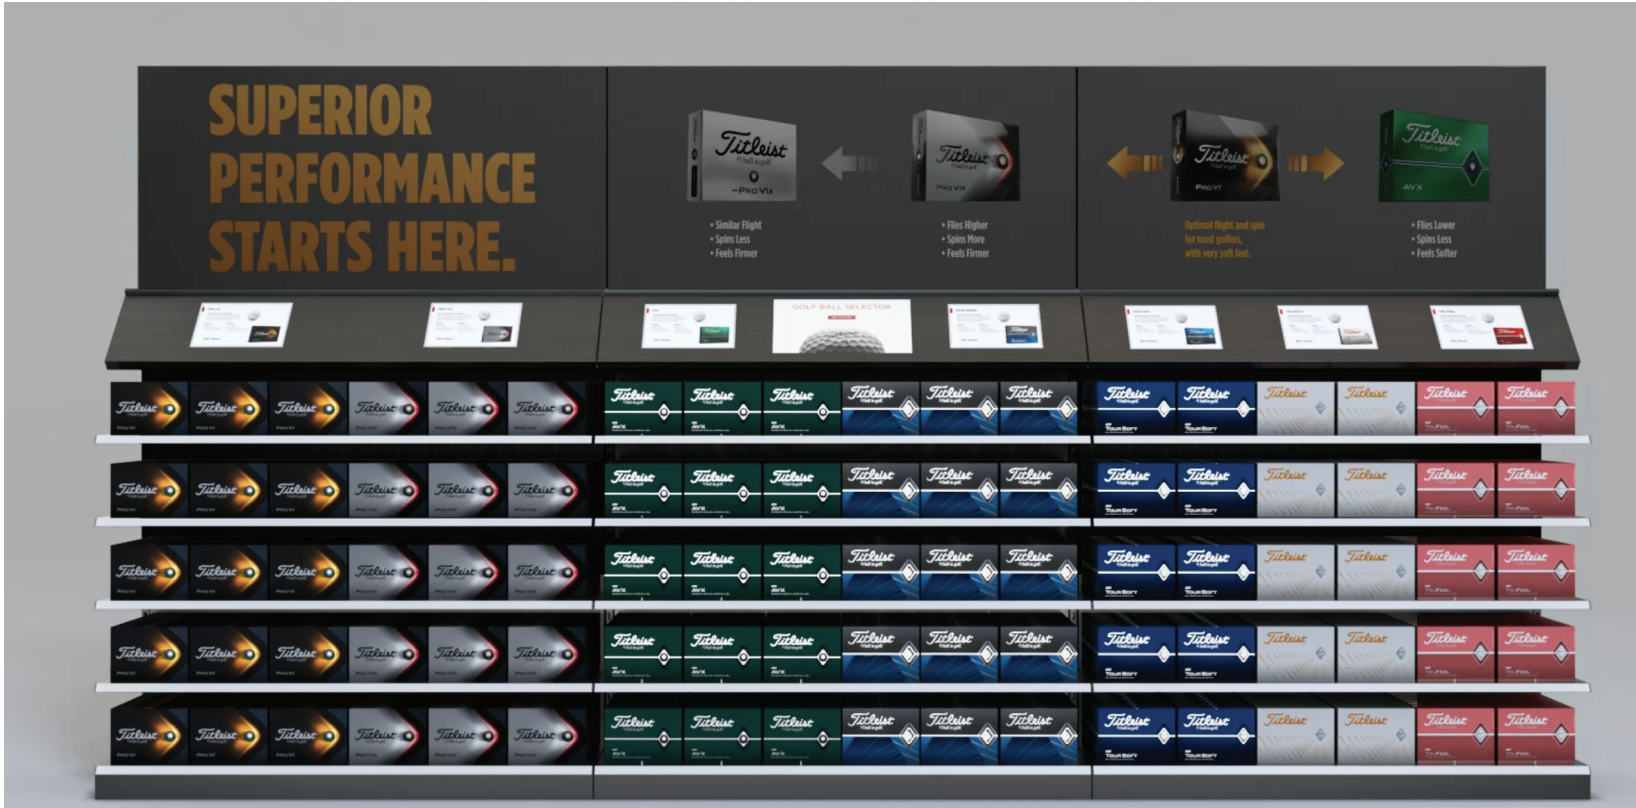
SUPERIOR PERFORMANCE STARTS HERE.

Titleist
PRO V1x

• Similar Flight
• Spins Less
• Feels Firmer

Titleist
PRO V1

• Flies Higher
• Spins More
• Feels Firmer

Titleist
PRO V1

Optimal flight and spin for most golfers, with very soft feel.

Titleist
AVX

• Flies Lower
• Spins Less
• Feels Softer

GOLF BALL SELECTOR

Titleist PRO V1
Titleist PRO V1
Titleist PRO V1
Titleist PRO V1x
Titleist PRO V1x
Titleist PRO V1x
Titleist AVX
Titleist AVX
Titleist AVX
Titleist
Titleist
Titleist
Titleist TOUR SOFT
Titleist TOUR SOFT
Titleist
Titleist
Titleist TRUFEEL
Titleist TRUFEEL